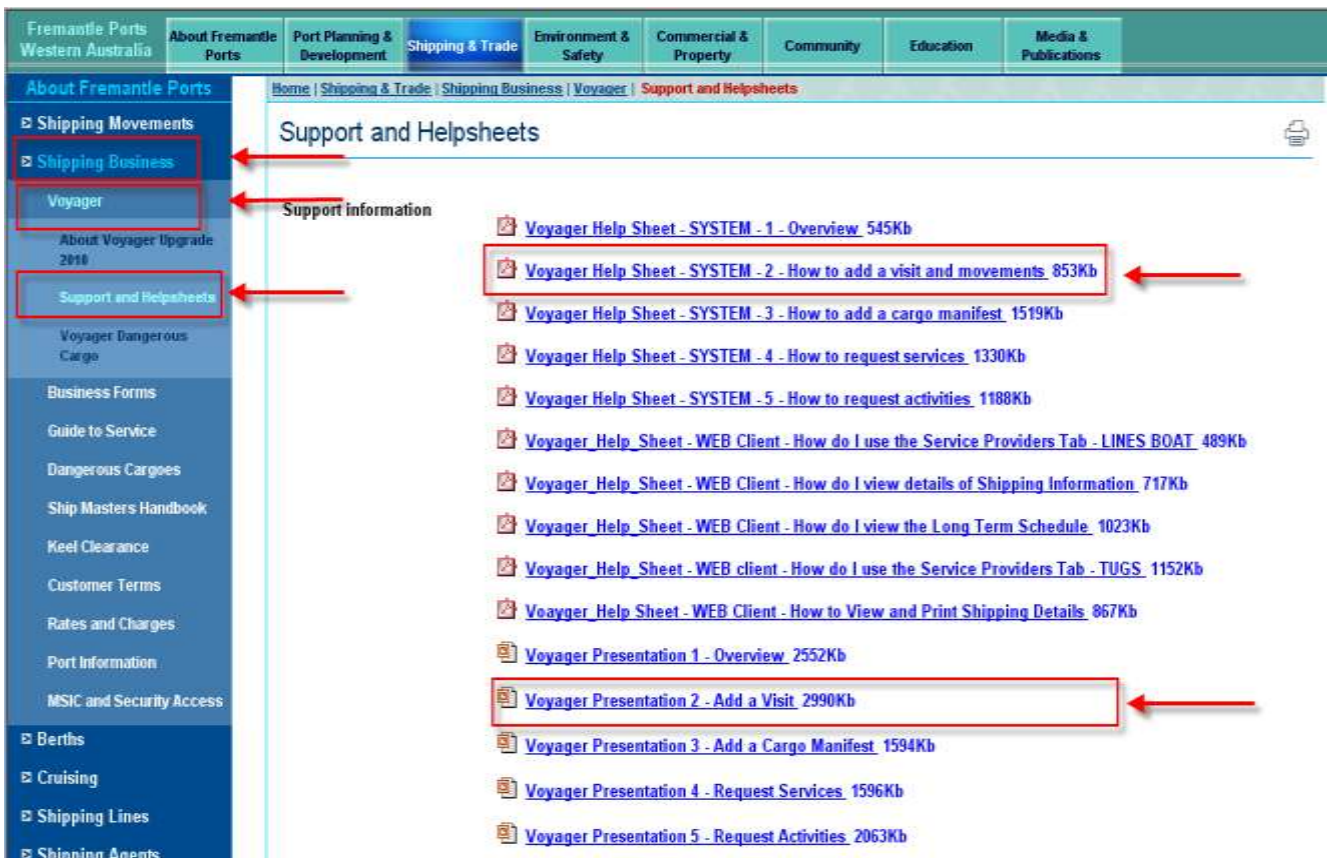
Fremantle Ports Western Australia | About Fremantle Ports | Port Planning & Development | Shipping & Trade | Environment & Safety | Commercial & Property | Community | Education | Media & Publications

About Fremantle Ports

Shipping Movements
Shipping Business
Voyager
About Voyager Upgrade 2010
Support and Helpsheets
Voyager Dangerous Cargo
Business Forms
Guide to Service
Dangerous Cargoes
Ship Masters Handbook
Keel Clearance
Customer Terms
Rates and Charges
Port Information
MSIC and Security Access
Berths
Cruising
Shipping Lines
Shipping Agents

Home | Shipping & Trade | Shipping Business | Voyager | Support and Helpsheets

Support and Helpsheets

Support information

Voyager Help Sheet - SYSTEM - 1 - Overview 545Kb
Voyager Help Sheet - SYSTEM - 2 - How to add a visit and movements 853Kb
Voyager Help Sheet - SYSTEM - 3 - How to add a cargo manifest 1519Kb
Voyager Help Sheet - SYSTEM - 4 - How to request services 1330Kb
Voyager Help Sheet - SYSTEM - 5 - How to request activities 1188Kb
Voyager_Help_Sheet - WEB Client - How do I use the Service Providers Tab - LINES BOAT 489Kb
Voyager_Help_Sheet - WEB Client - How do I view details of Shipping Information 717Kb
Voyager_Help_Sheet - WEB Client - How do I view the Long Term Schedule 1023Kb
Voyager_Help_Sheet - WEB client - How do I use the Service Providers Tab - TUGS 1152Kb
Voayger_Help Sheet - WEB Client - How to View and Print Shipping Details 867Kb
Voyager Presentation 1 - Overview 2552Kb
Voyager Presentation 2 - Add a Visit 2990Kb
Voyager Presentation 3 - Add a Cargo Manifest 1594Kb
Voyager Presentation 4 - Request Services 1596Kb
Voyager Presentation 5 - Request Activities 2063Kb